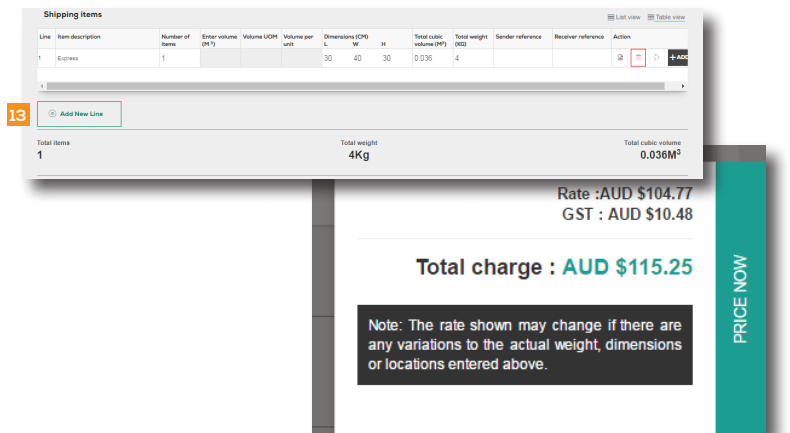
Shipping items

List view Table view

| Line | Item description | Number of items | Enter volume (M³) | Volume UOM | Volume per unit | Dimensions (CM) L | W | H | Total cubic volume (M³) | Total weight (KG) | Sender reference | Receiver reference | Action |
|---|---|---|---|---|---|---|---|---|---|---|---|---|---|
| 1 | Express | 1 | | | | 30 | 40 | 30 | 0.036 | 4 | | | + ADD |

13

Add New Line

Total items
1

Total weight
4Kg

Total cubic volume
0.036M$^3$

Rate :AUD $104.77
GST : AUD $10.48

Total charge : AUD $115.25

Note: The rate shown may change if there are any variations to the actual weight, dimensions or locations entered above.

PRICE NOW